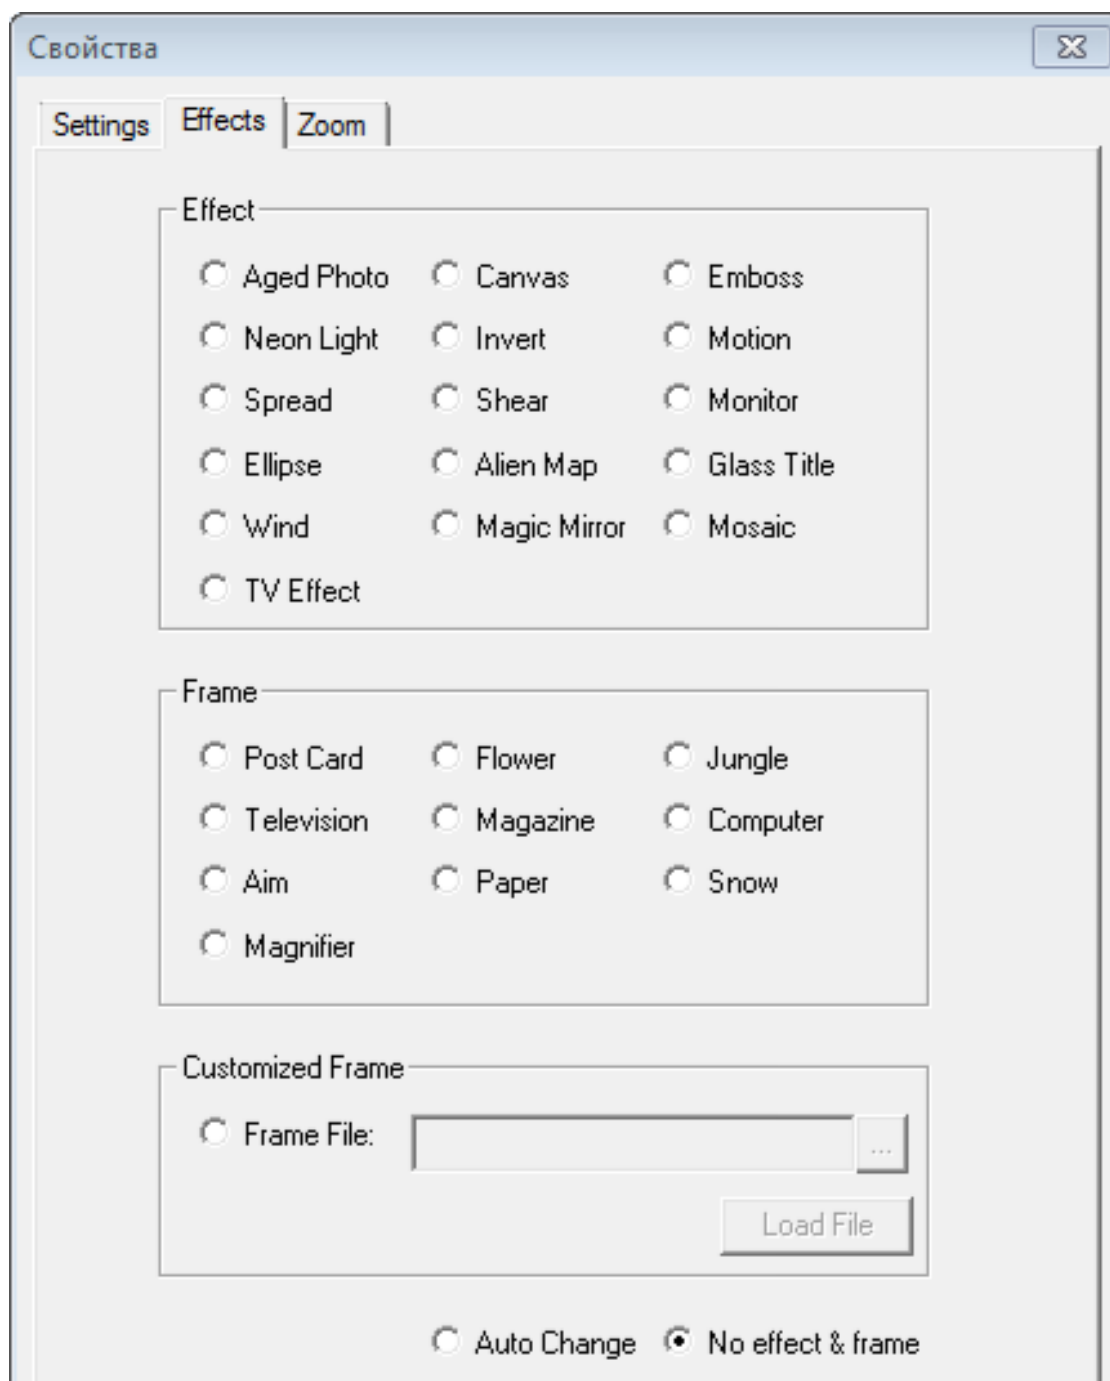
Свойства

Settings | Effects | Zoom

Effect

Aged Photo
Canvas
Emboss
Neon Light
Invert
Motion
Spread
Shear
Monitor
Ellipse
Alien Map
Glass Title
Wind
Magic Mirror
Mosaic
TV Effect

Frame

Post Card
Flower
Jungle
Television
Magazine
Computer
Aim
Paper
Snow
Magnifier

Customized Frame

Frame File:
...
Load File

Auto Change
No effect & frame